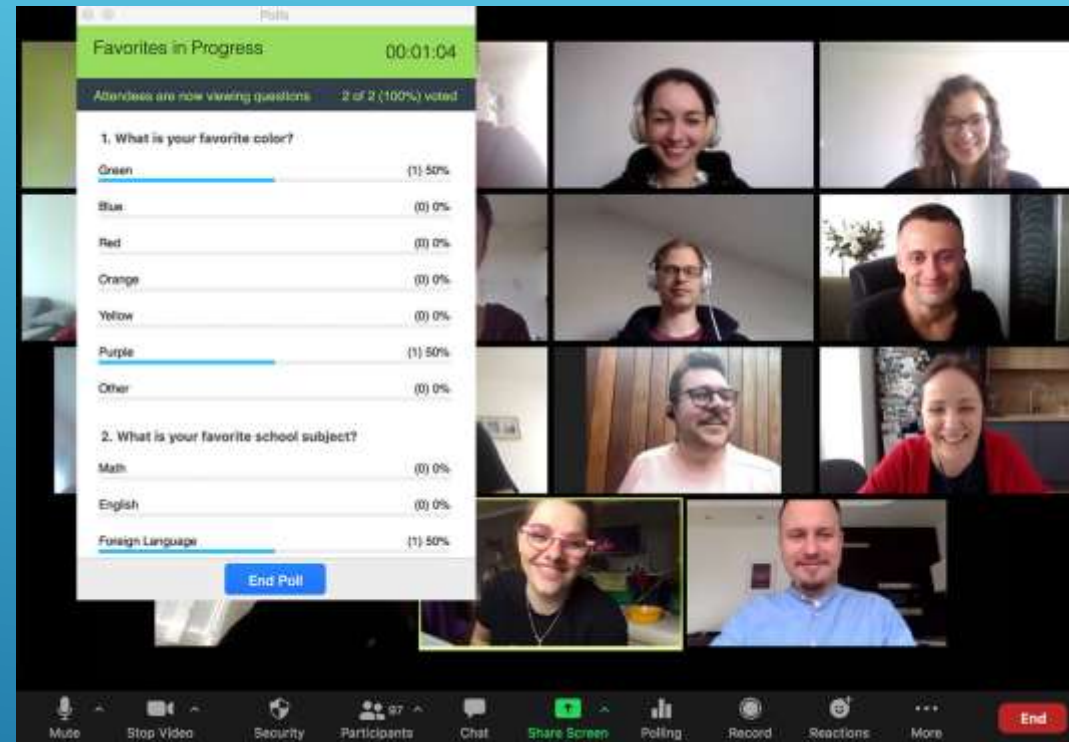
Polls

Favorites in Progress 00:01:04

Attendees are now viewing questions 2 of 2 (100%) voted

1. What is your favorite color?

Green (1) 50%

Blue (0) 0%

Red (0) 0%

Orange (0) 0%

Yellow (0) 0%

Purple (1) 50%

Other (0) 0%

2. What is your favorite school subject?

Math (0) 0%

English (0) 0%

Foreign Language (1) 50%

End Poll

Mute Stop Video Security Participants 97 Chat Share Screen Polling Record Reactions More End